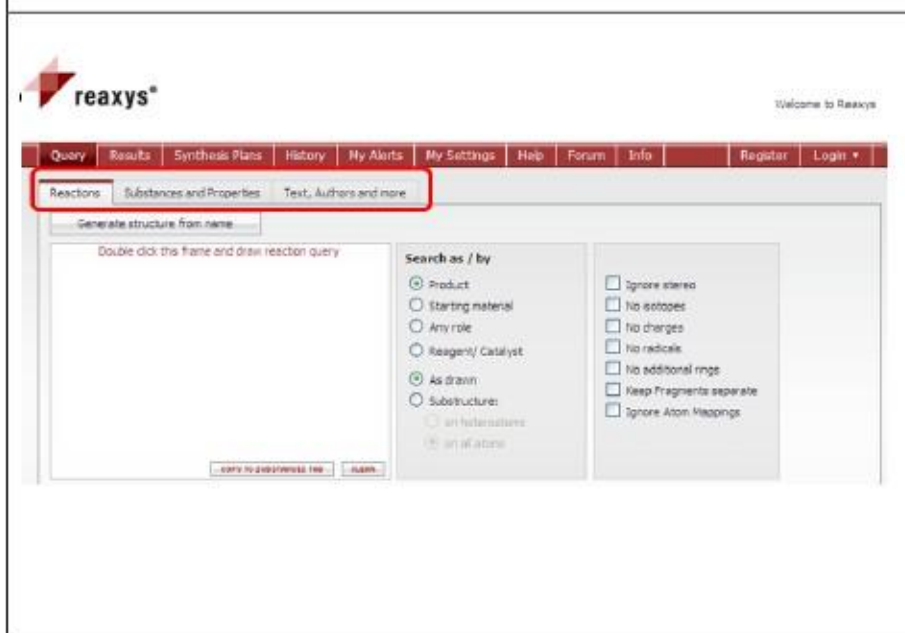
reaxys®

Welcome to Reaxys

Query | Results | Synthesis Plans | History | My Alerts | My Settings | Help | Forum | Info | Register | Login ▾

Reactions | Substances and Properties | Text, Authors and more

Generate structure from name

Double click this frame and draw reaction query

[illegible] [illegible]

Search as / by

Product
Starting material
Any role
Reagent/ Catalyst

As drawn
Substructure:
on heteroatoms
on all atoms

Ignore stereo
No isotopes
No charges
No radicals
No additional rings
Keep Fragments separate
Ignore Atom Mappings